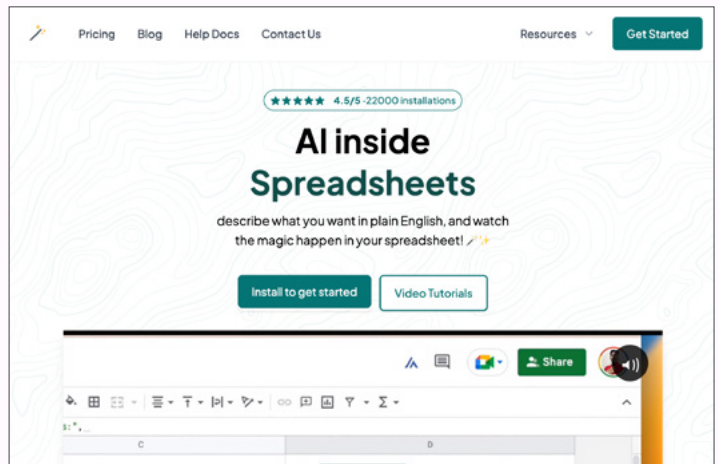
Pricing Blog Help Docs Contact Us

Resources

Get Started

★★★★★ 4.5/5 -22000 installations

AI inside Spreadsheets

describe what you want in plain English, and watch the magic happen in your spreadsheet!

Install to get started

Video Tutorials

Share

C

D